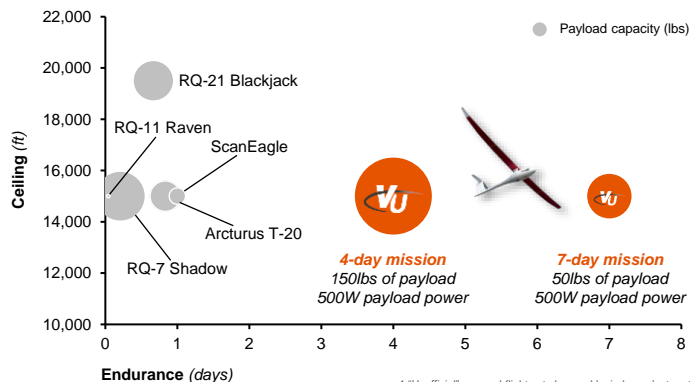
Payload capacity (lbs)

22,000
20,000
18,000
16,000
14,000
12,000
10,000

Ceiling (ft)

RQ-21 Blackjack
RQ-11 Raven
ScanEagle
Arcturus T-20
RQ-7 Shadow

VU
4-day mission
150lbs of payload
500W payload power

VU
7-day mission
50lbs of payload
500W payload power

0 1 2 3 4 5 6 7 8

Endurance (days)

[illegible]